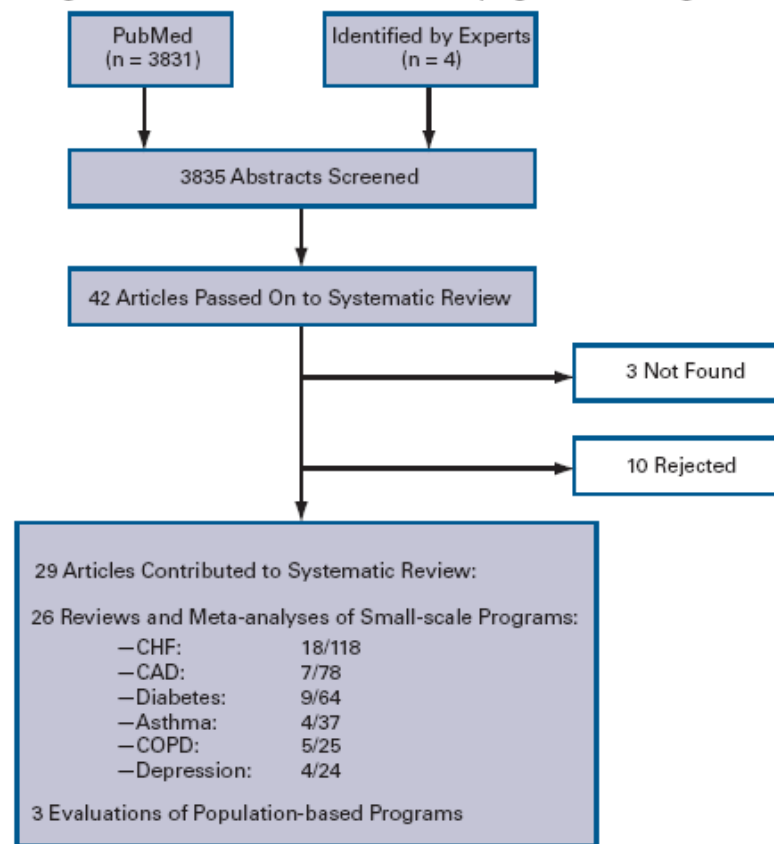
PubMed
(n = 3831)

Identified by Experts
(n = 4)

3835 Abstracts Screened

42 Articles Passed On to Systematic Review

3 Not Found

10 Rejected

29 Articles Contributed to Systematic Review:

26 Reviews and Meta-analyses of Small-scale Programs:

| | |
|---|---|
| —CHF: | 18/118 |
| —CAD: | 7/78 |
| —Diabetes: | 9/64 |
| —Asthma: | 4/37 |
| —COPD: | 5/25 |
| —Depression: | 4/24 |

3 Evaluations of Population-based Programs